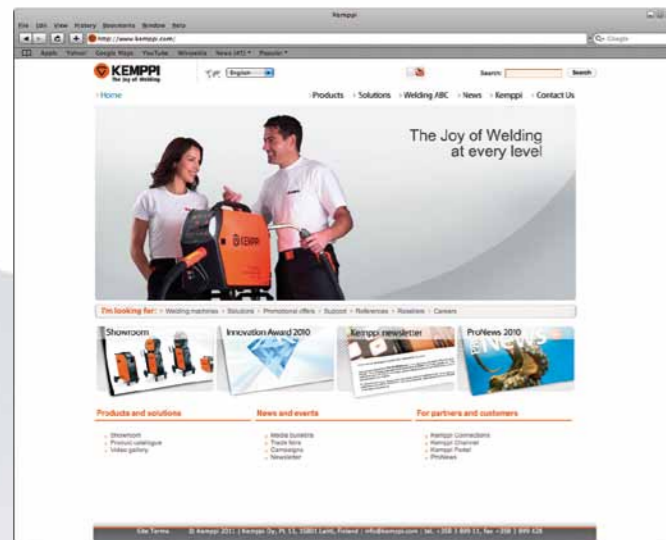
Kemppi

File Edit View History Bookmarks Window Help

http://www.kemppi.com/

Q- Google

Apple Yahoo! Google Maps YouTube Wikipedia News (45) Popular

KEMPPI
The Joy of Welding

English

Search: Search

› Home

› Products › Solutions › Welding ABC › News › Kemppi › Contact Us

The Joy of Welding
at every level

KEMPPI

I'm looking for: › Welding machines › Solutions › Promotional offers › Support › References › Roadmap › Careers

Showroom

Innovation Award 2010

Kemppi newsletter

ProNews 2010

NEWS

Products and solutions

› Showroom
› Product catalogue
› Video gallery

News and events

› Media bulletins
› Trade fairs
› Campaigns
› Newsletter

For partners and customers

› Kemppi Connections
› Kemppi Channel
› Kemppi Portal
› ProNews

Site Terms © Kemppi 2011 | Kemppi Oy, PL 13, 15801 Lahti, Finland | info@kemppi.com | tel. +358 3 899 11, fax +358 3 899 428